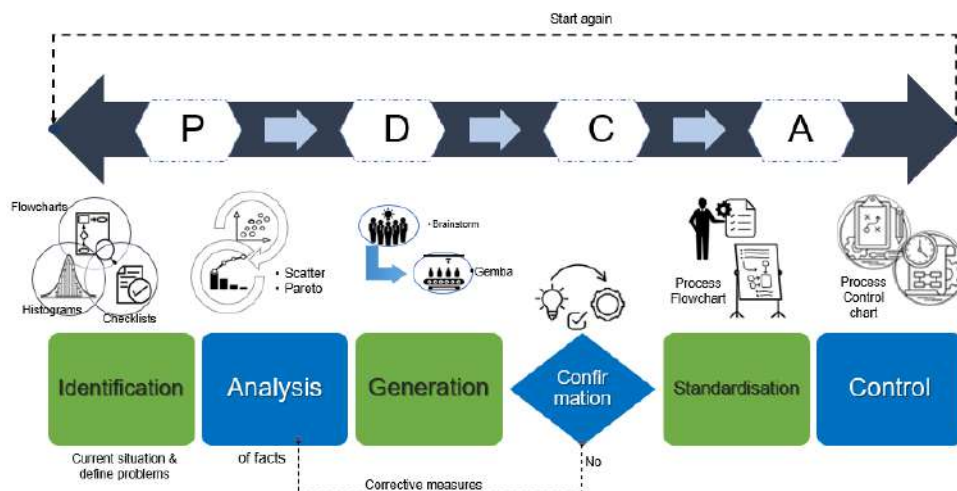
Start again

P

D

C

A

Flowcharts

Histograms

Checklists

• Scatter
• Pareto

• Brainstorm

Gemba

Process Flowchart

Process Control chart

Identification

Analysis

Generation

Confir mation

Standardisation

Control

Current situation & define problems

of facts

No

Corrective measures